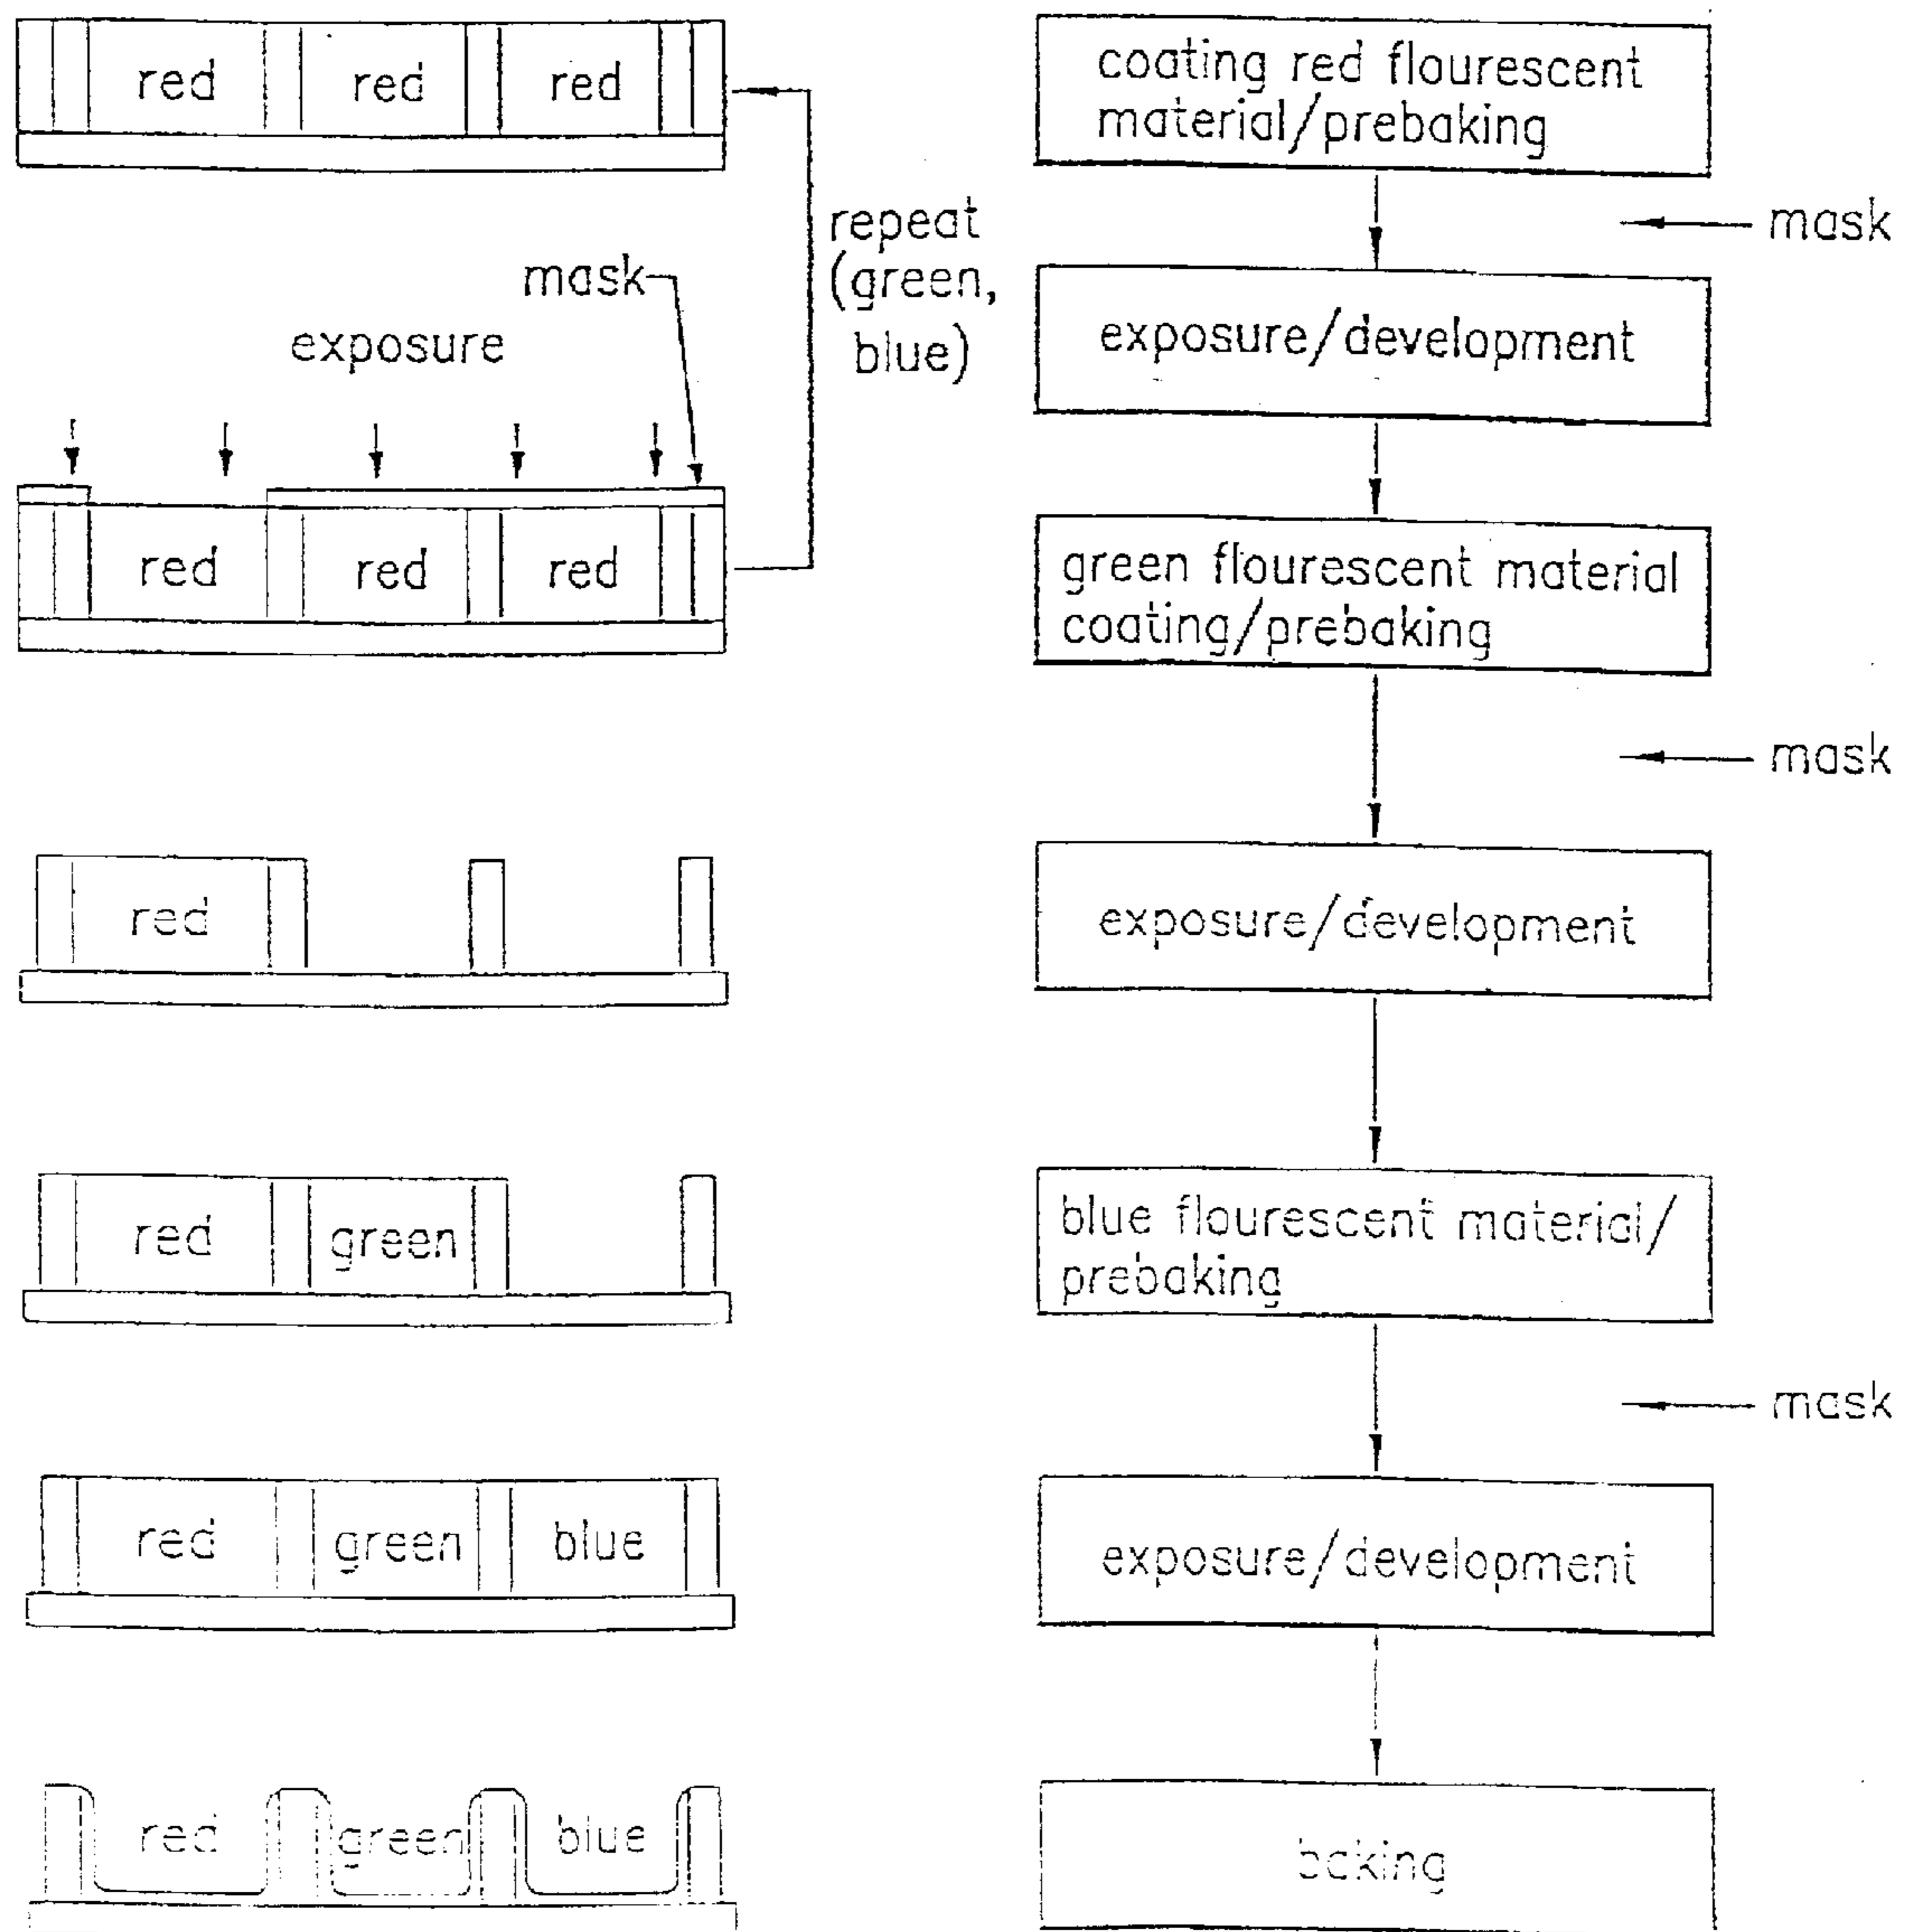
red red red

repeat (green, blue)

mask

exposure

red red red

red

red green

red green blue

red green blue

coating red flourescent material/prebaking

mask

exposure/development

green flourescent material coating/prebaking

mask

exposure/development

blue flourescent material/prebaking

mask

exposure/development

baking